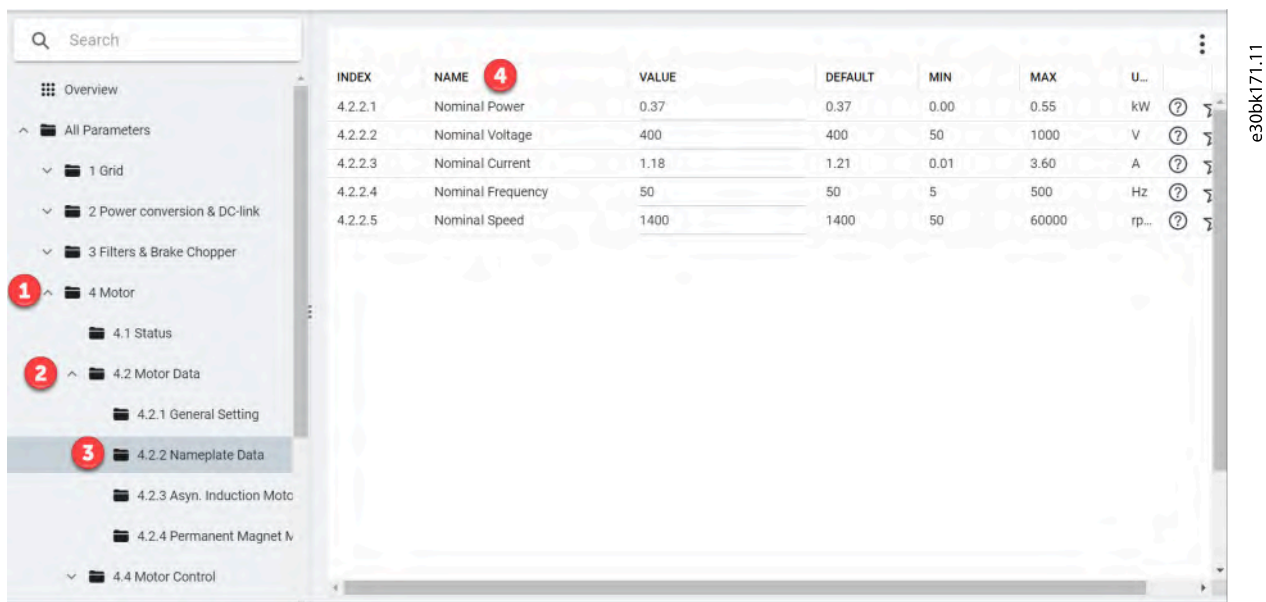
Search

Overview

All Parameters

1 Grid

2 Power conversion & DC-link

3 Filters & Brake Chopper

1 4 Motor

4.1 Status

2 4.2 Motor Data

4.2.1 General Setting

3 4.2.2 Nameplate Data

4.2.3 Asyn. Induction Motc

4.2.4 Permanent Magnet M

4.4 Motor Control

| INDEX | NAME 4 | VALUE | DEFAULT | MIN | MAX | U... |
|---|---|---|---|---|---|---|
| 4.2.2.1 | Nominal Power | 0.37 | 0.37 | 0.00 | 0.55 | kW |
| 4.2.2.2 | Nominal Voltage | 400 | 400 | 50 | 1000 | V |
| 4.2.2.3 | Nominal Current | 1.18 | 1.21 | 0.01 | 3.60 | A |
| 4.2.2.4 | Nominal Frequency | 50 | 50 | 5 | 500 | Hz |
| 4.2.2.5 | Nominal Speed | 1400 | 1400 | 50 | 60000 | rp... |

e30bk171.11